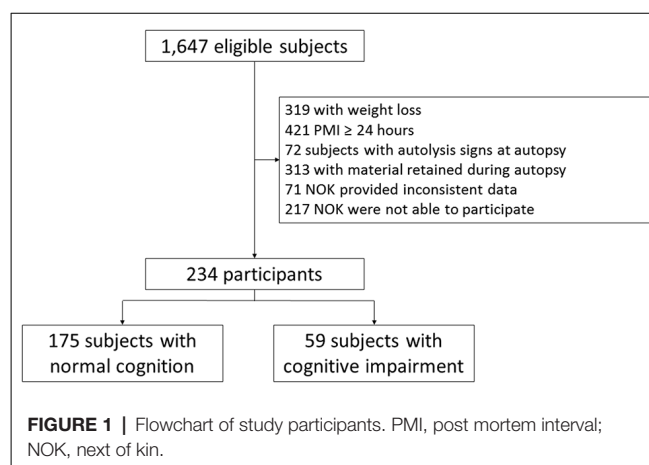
1,647 eligible subjects

319 with weight loss
421 PMI ≥ 24 hours
72 subjects with autolysis signs at autopsy
313 with material retained during autopsy
71 NOK provided inconsistent data
217 NOK were not able to participate

234 participants

175 subjects with normal cognition

59 subjects with cognitive impairment

**FIGURE 1** | Flowchart of study participants. PMI, post mortem interval; NOK, next of kin.